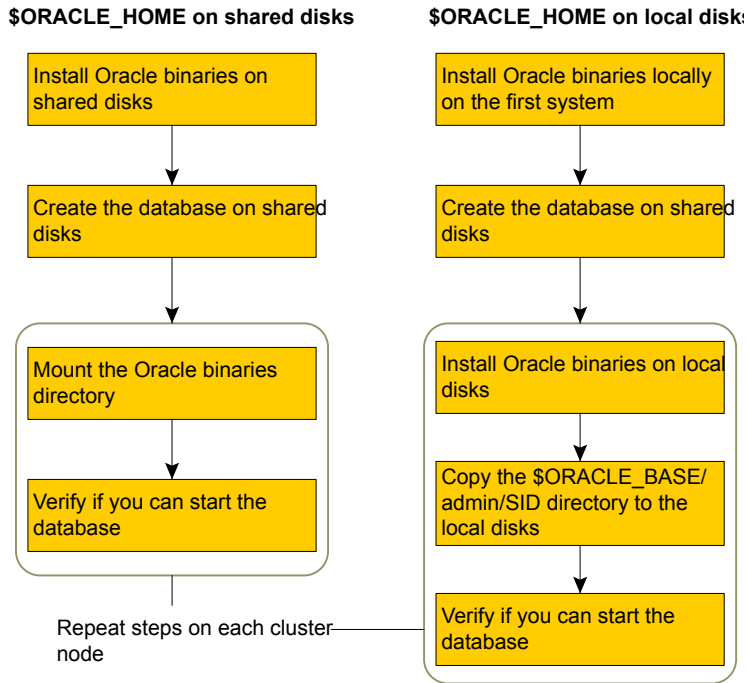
$ORACLE_HOME on shared disks

Install Oracle binaries on shared disks

Create the database on shared disks

Mount the Oracle binaries directory

Verify if you can start the database

$ORACLE_HOME on local disks

Install Oracle binaries locally on the first system

Create the database on shared disks

Install Oracle binaries on local disks

Copy the $ORACLE_BASE/ admin/SID directory to the local disks

Verify if you can start the database

Repeat steps on each cluster node